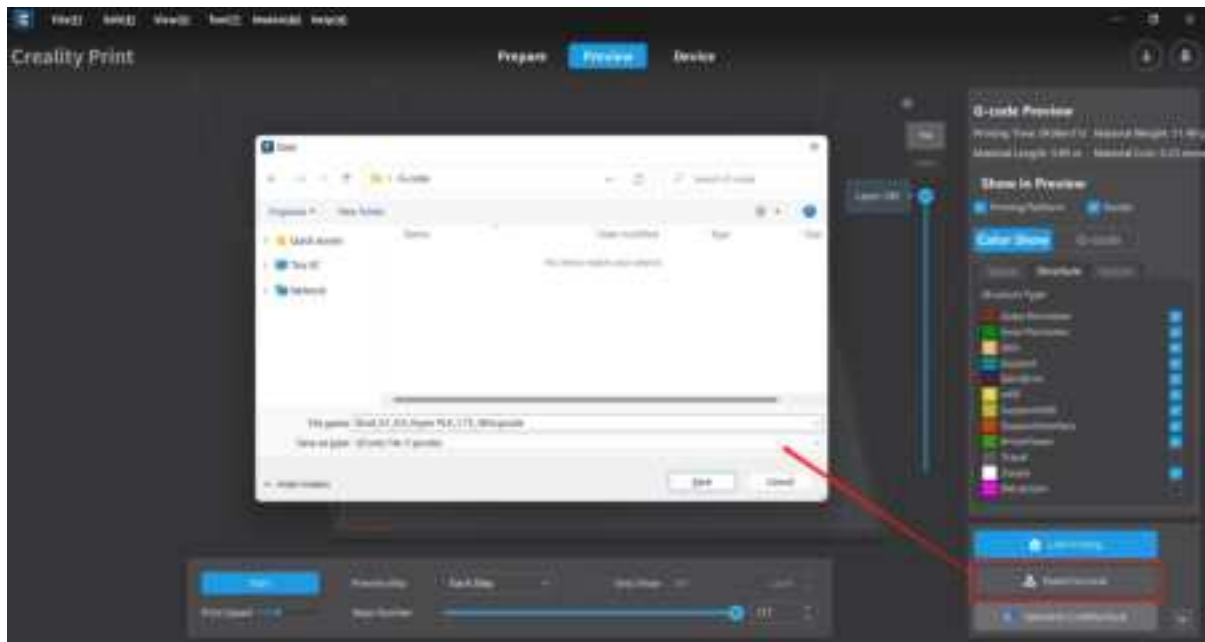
File(F) Edit(E) View(V) Tool(T) Material(M) Help(H)

Creality Print

Prepare Preview Device

G-code Preview

Show in Preview

Color Show

Structure

Save

Organize ▾ New folder

Quick Access

This PC

Network

Name

No items match your search.

File name:

Save as type:

Save Cancel

Hide Folders

Layer 281

Print Speed

Layer Number

Export G-code